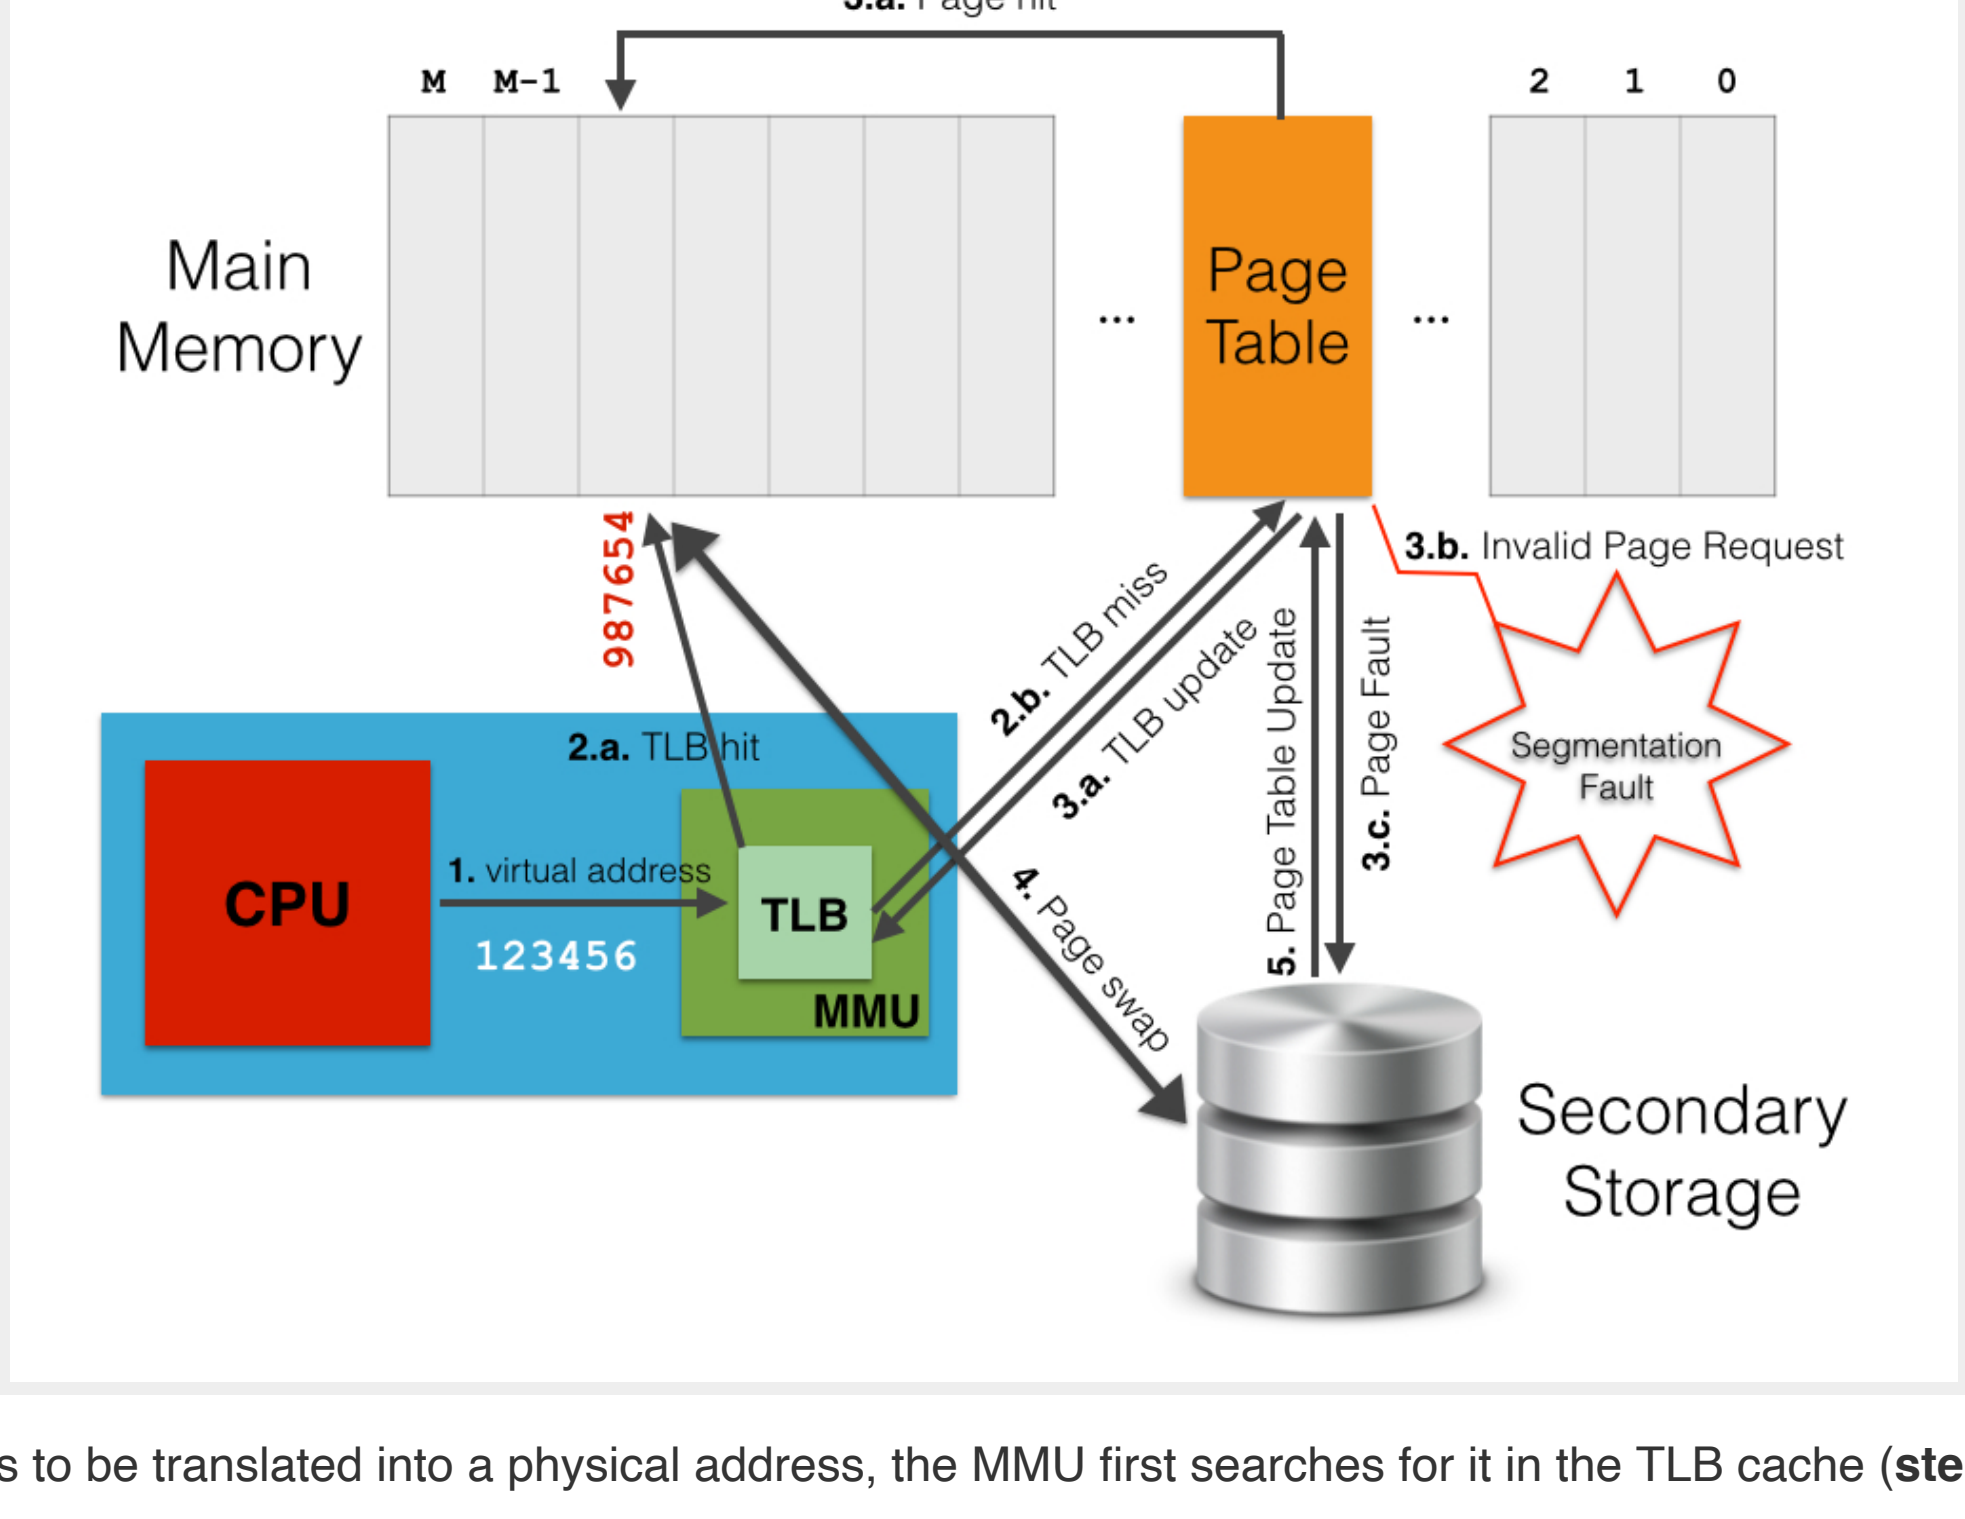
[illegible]

M M-1

2 1 0

Main Memory

...

Page Table

...

987654

3.b. Invalid Page Request

2.b. TLB miss

3.a. TLB update

5. Page Table Update

3.c. Page Fault

Segmentation Fault

2.a. TLB hit

CPU

1. virtual address

123456

TLB

MMU

4. Page swap

Secondary Storage

s to be translated into a physical address, the MMU first searches for it in the TLB cache (ste